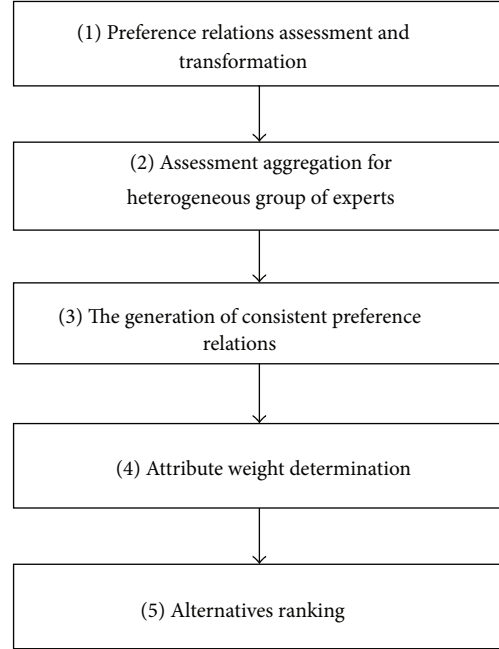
(1) Preference relations assessment and transformation

(2) Assessment aggregation for heterogeneous group of experts

(3) The generation of consistent preference relations

(4) Attribute weight determination

(5) Alternatives ranking